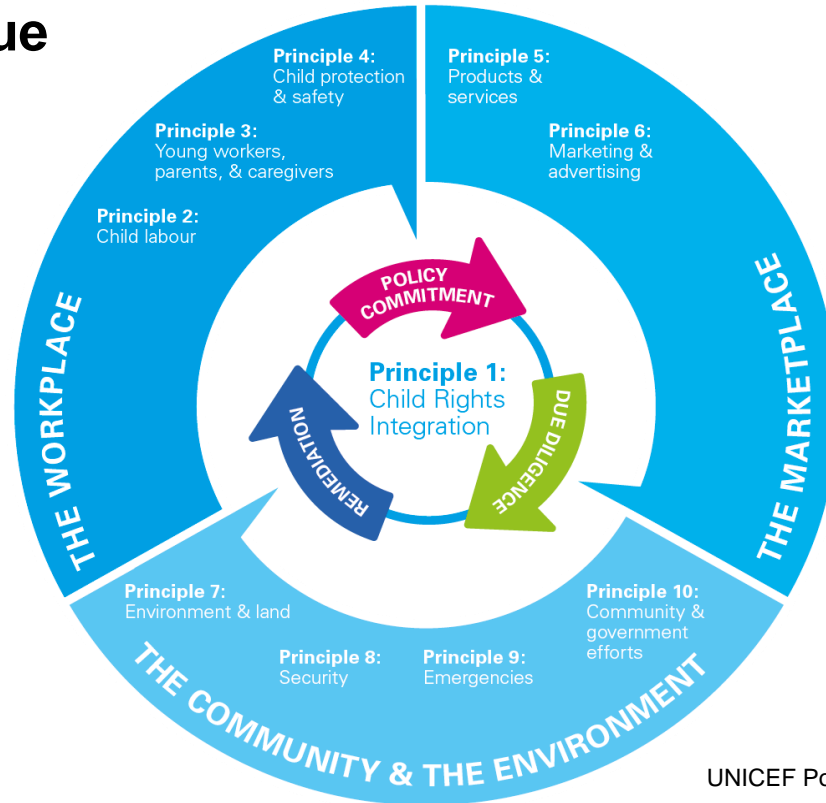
ue

Principle 4:
Child protection & safety

Principle 3:
Young workers, parents, & caregivers

Principle 2:
Child labour

THE WORKPLACE

Principle 5:
Products & services

Principle 6:
Marketing & advertising

THE MARKETPLACE

POLICY COMMITMENT

Principle 1:
Child Rights Integration

DUE DILIGENCE

REMEDIATION

Principle 7:
Environment & land

Principle 8:
Security

Principle 9:
Emergencies

Principle 10:
Community & government efforts

THE COMMUNITY & THE ENVIRONMENT

UNICEF Po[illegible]